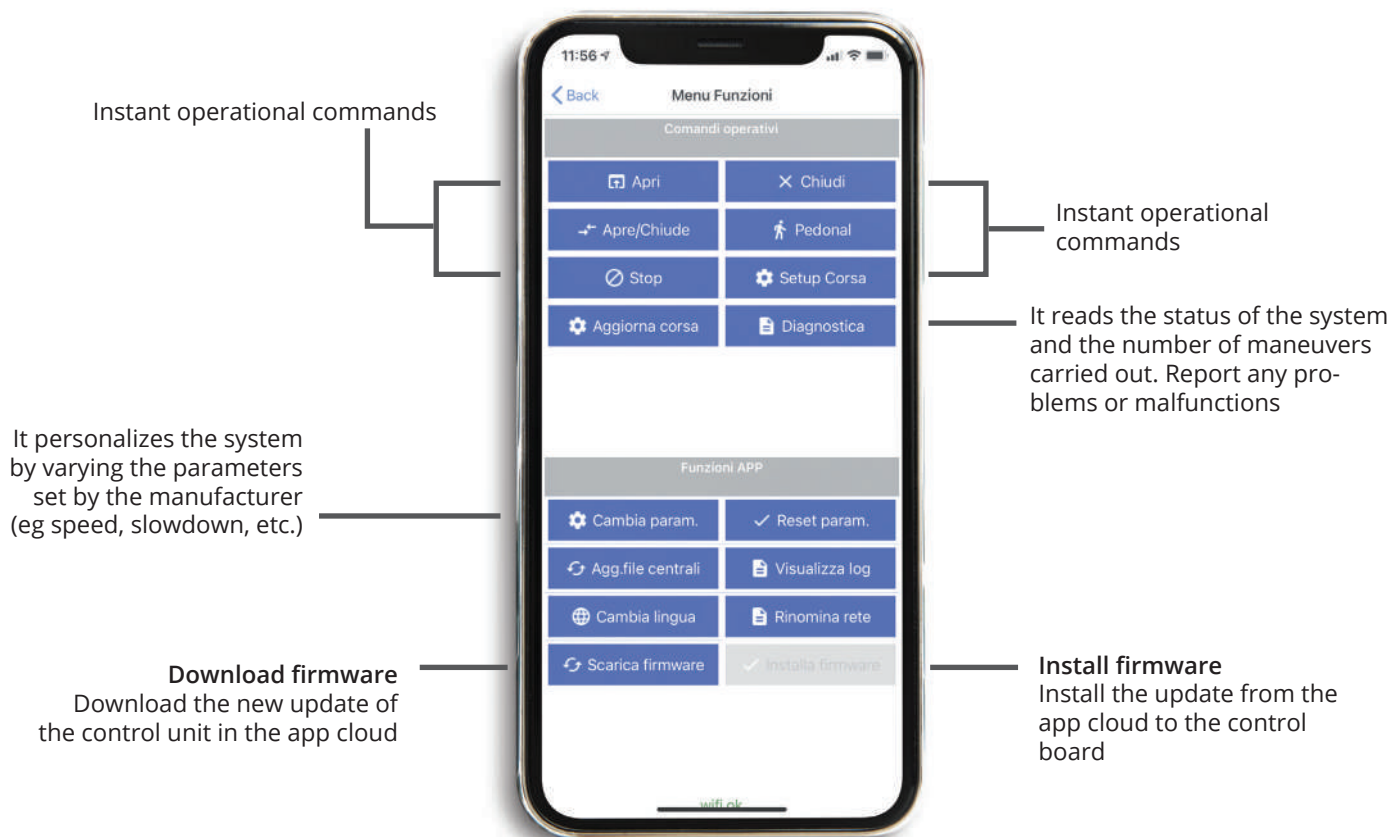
Instant operational commands

11:56

< Back Menu Funzioni

Comandi operativi

Apri

Chiudi

Apre/Chiude

Pedonal

Stop

Setup Corsa

Aggiorna corsa

Diagnostica

Instant operational commands

It reads the status of the system and the number of maneuvers carried out. Report any problems or malfunctions

It personalizes the system by varying the parameters set by the manufacturer (eg speed, slowdown, etc.)

Funzioni APP

Cambia param.

Reset param.

Agg.file centrali

Visualizza log

Cambia lingua

Rinomina rete

Scarica firmware

Installa firmware

**Download firmware**
Download the new update of the control unit in the app cloud

**Install firmware**
Install the update from the app cloud to the control board

wifi ok